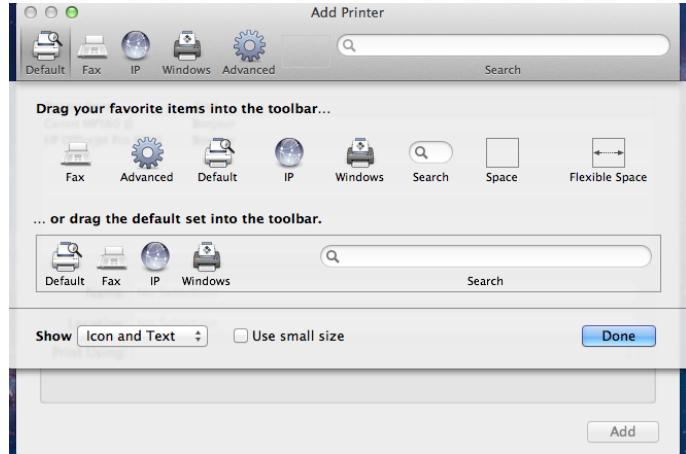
Add Printer

Default Fax IP Windows Advanced

Search

Drag your favorite items into the toolbar...

Fax Advanced Default IP Windows Search Space Flexible Space

... or drag the default set into the toolbar.

Default Fax IP Windows

Search

Show Icon and Text

Use small size

Done

Add